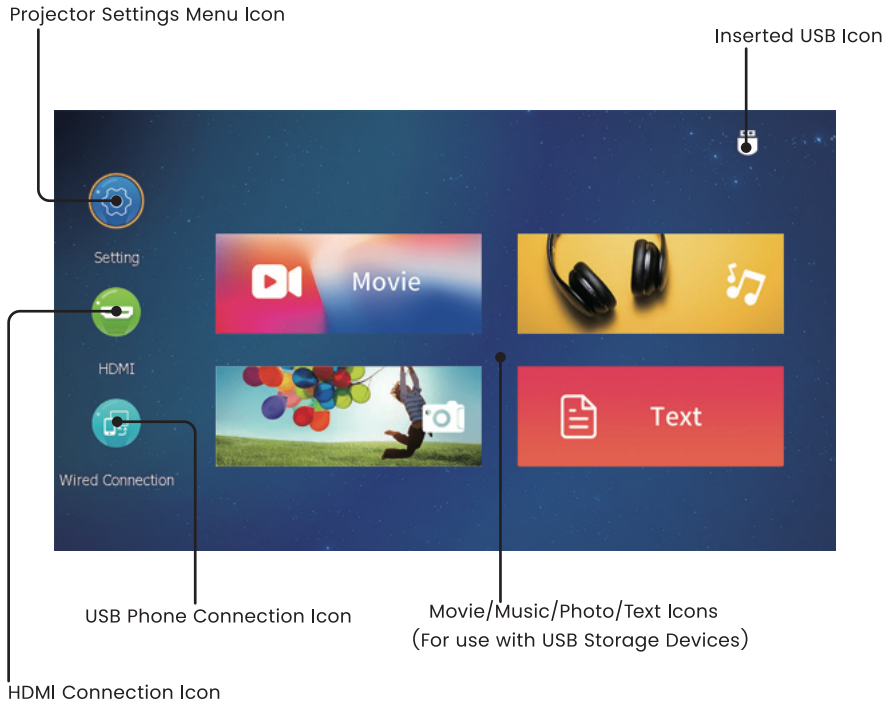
Projector Settings Menu Icon

Inserted USB Icon

Setting

HDMI

Wired Connection

Movie

Text

USB Phone Connection Icon

Movie/Music/Photo/Text Icons
(For use with USB Storage Devices)

HDMI Connection Icon